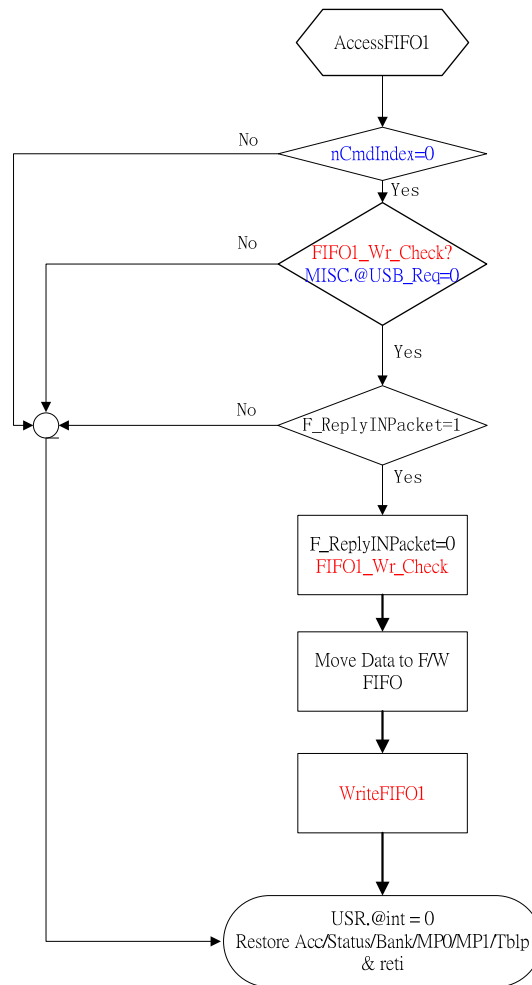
AccessFIFO1

No

nCmdIndex=0

Yes

No

FIFO1_Wr_Check?
MISC.@USB_Req=0

Yes

No

F_ReplyINPacket=1

Yes

F_ReplyINPacket=0
FIFO1_Wr_Check

Move Data to F/W FIFO

WriteFIFO1

USR.@int = 0
Restore Acc/Status/Bank/MP0/MP1/Tblp
& reti